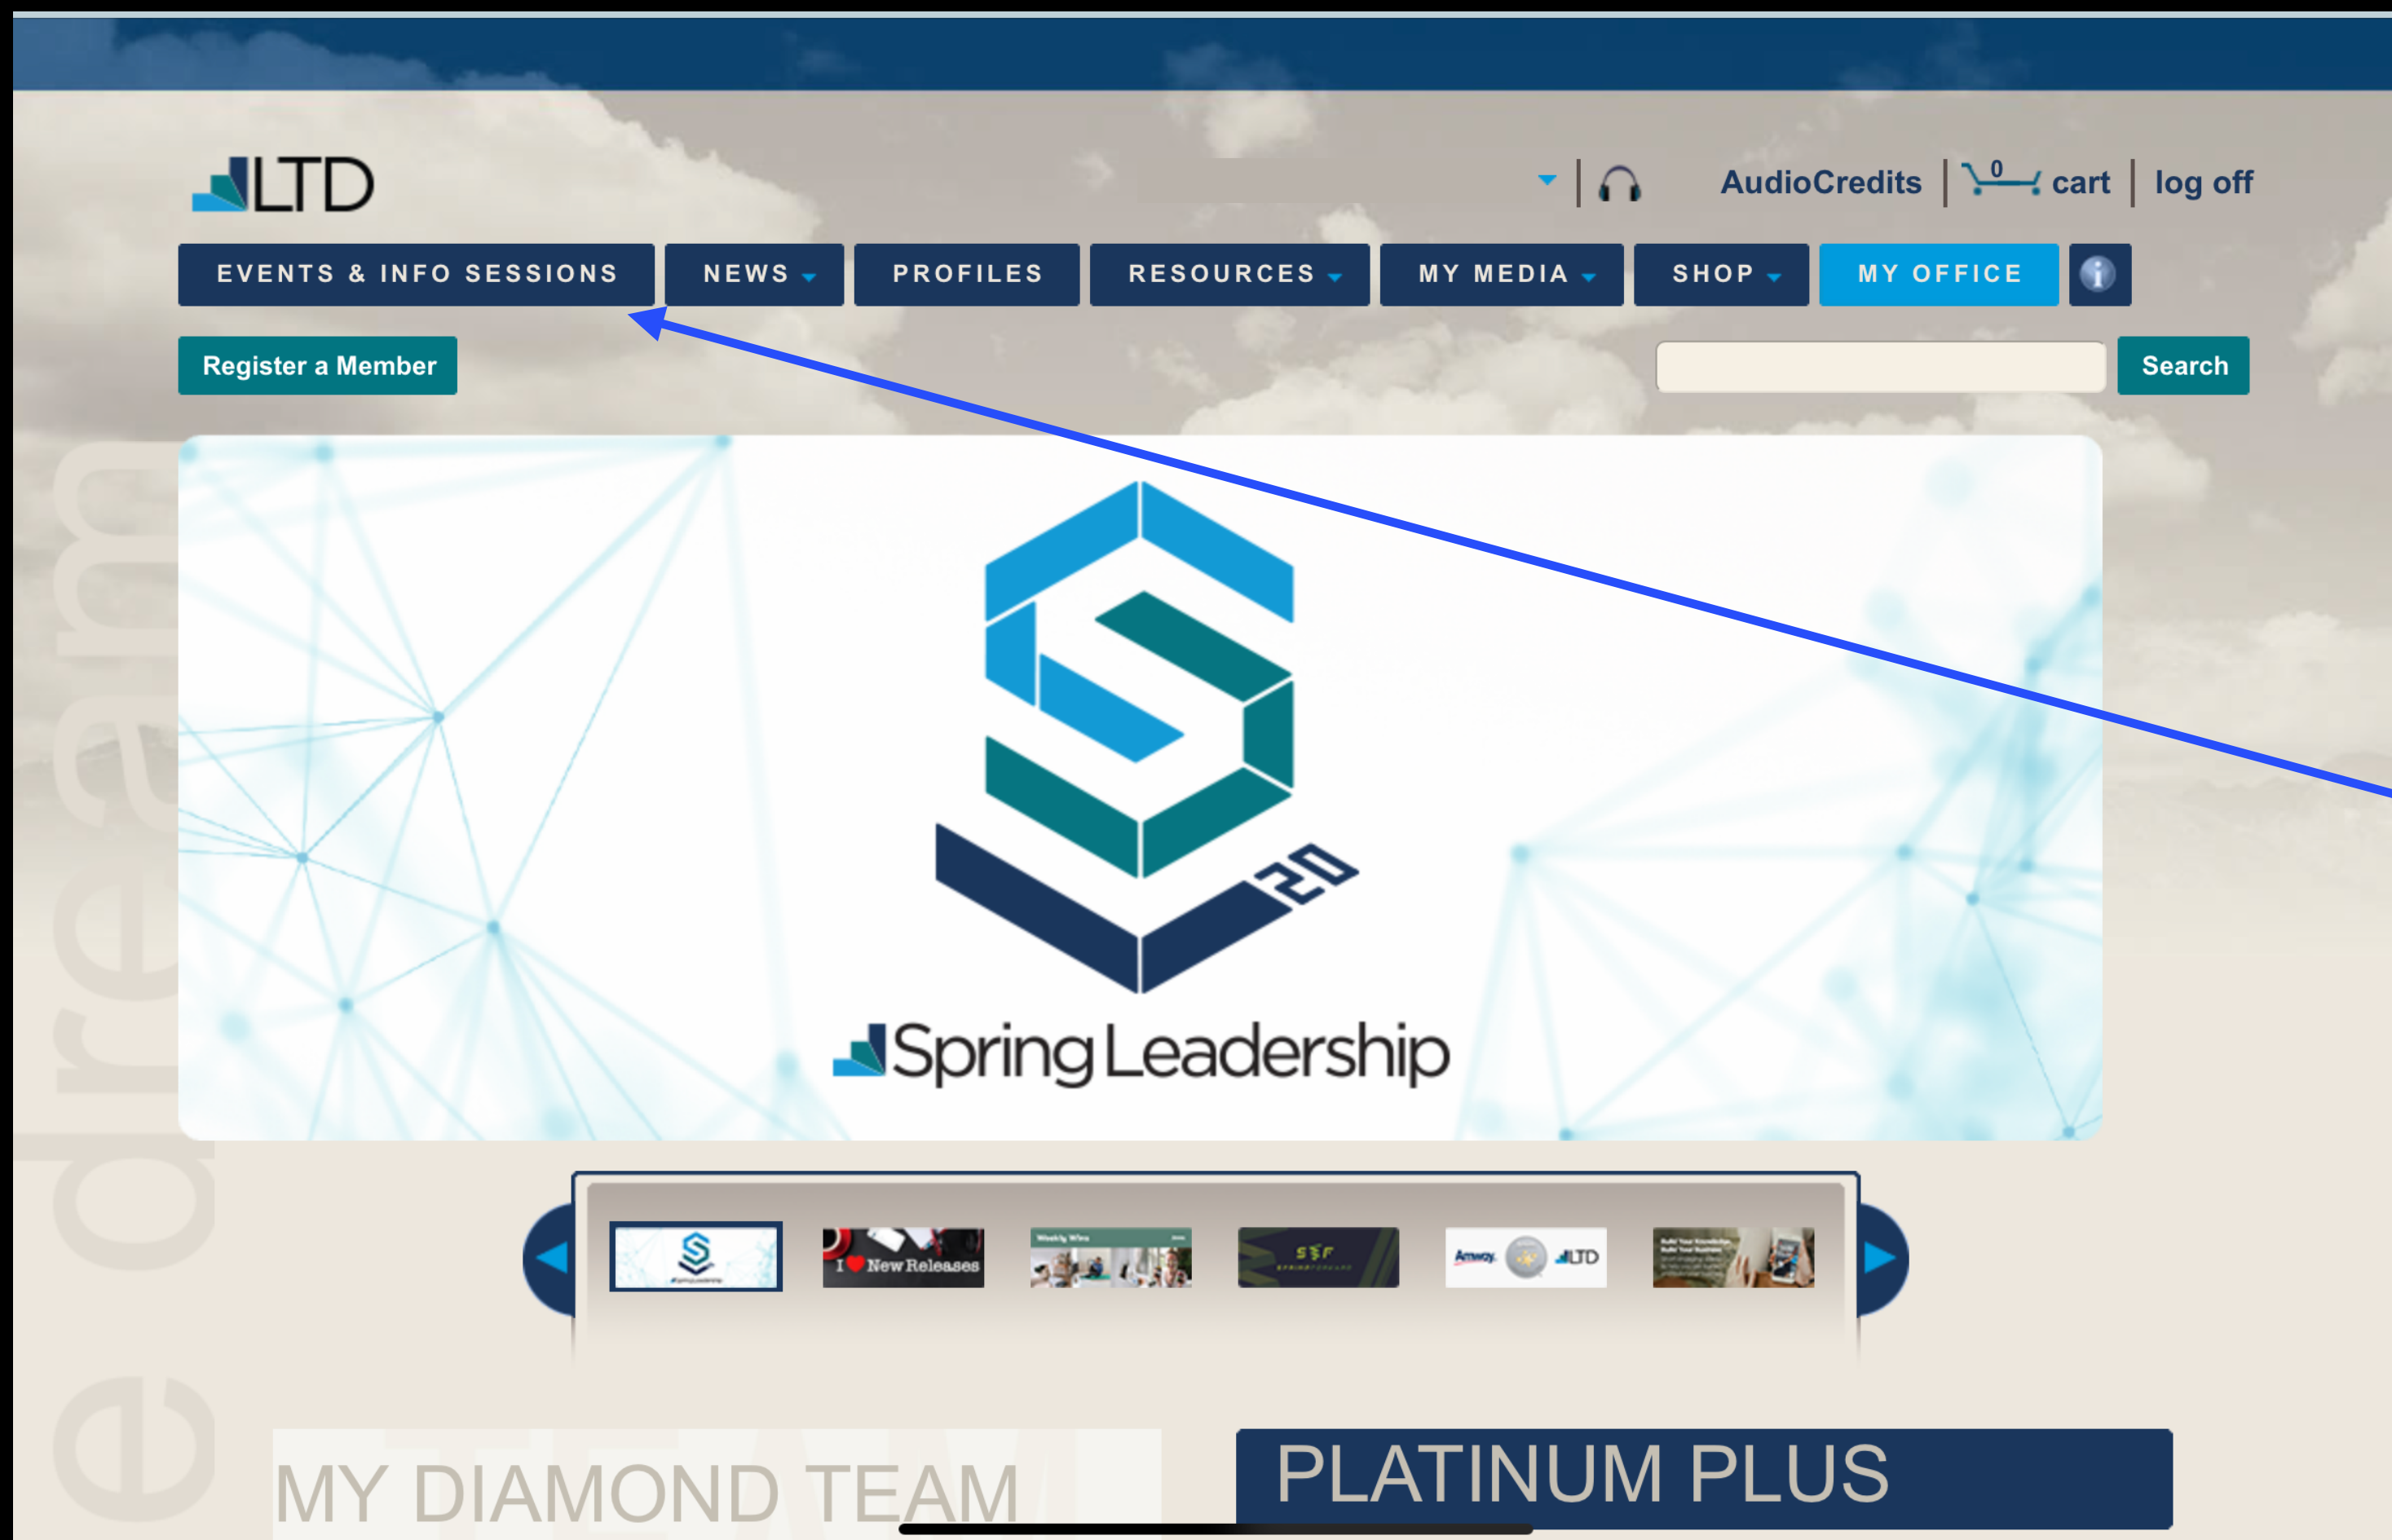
LTD

AudioCredits | 0 cart | log off

EVENTS & INFO SESSIONS | NEWS | PROFILES | RESOURCES | MY MEDIA | SHOP | MY OFFICE

Register a Member

Search

20

Spring Leadership

I ♥ New Releases

Weekly Wins

SSF

Amway LTD

dream

MY DIAMOND TEAM

PLATINUM PLUS